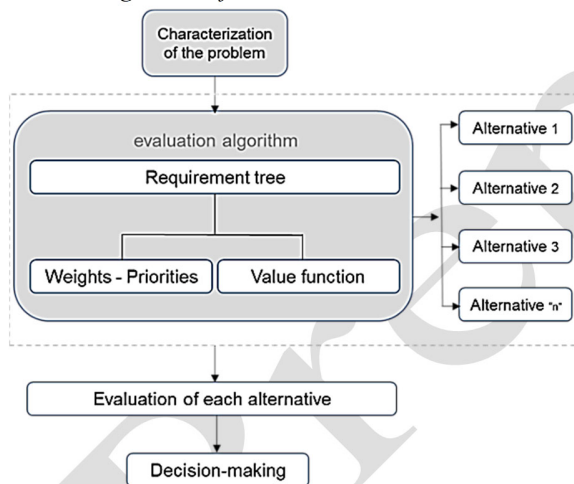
Characterization of the problem

evaluation algorithm

Requirement tree

Weights - Priorities

Value function

Alternative 1

Alternative 2

Alternative 3

Alternative "n"

Evaluation of each alternative

Decision-making